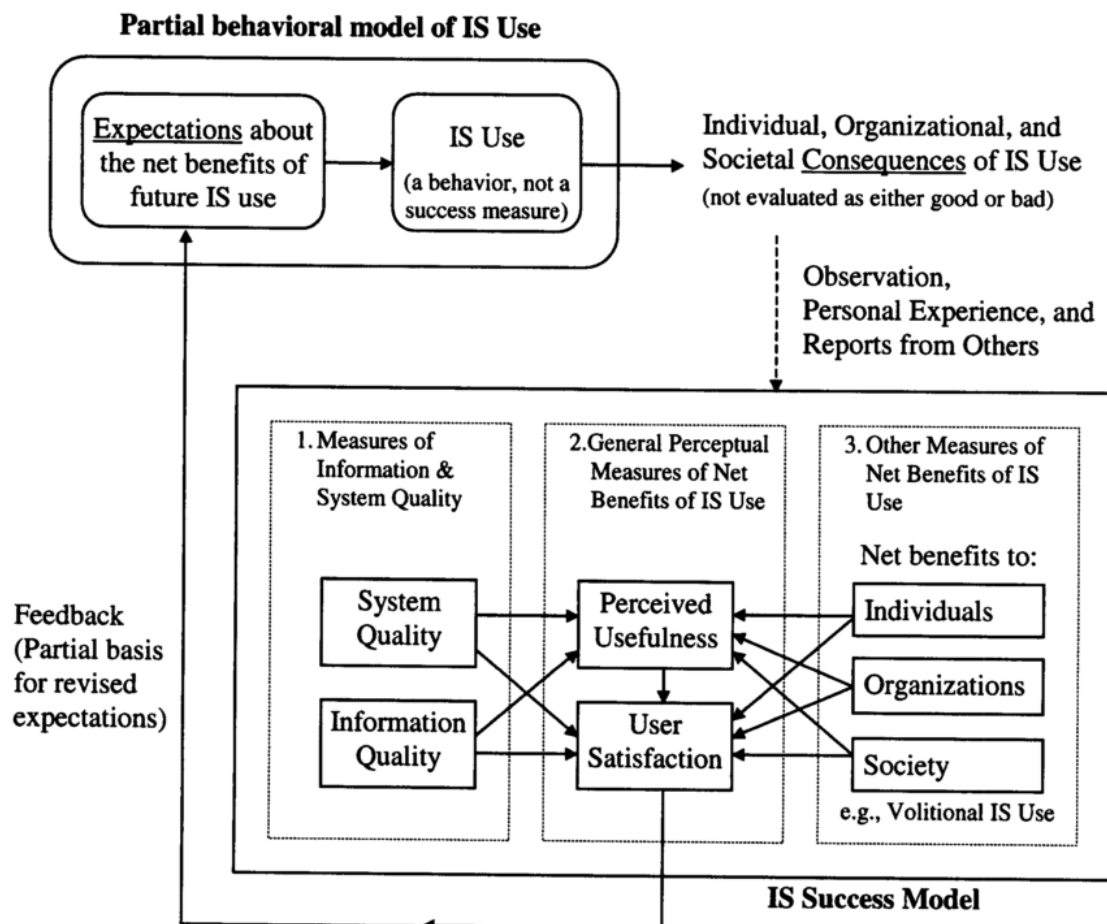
Partial behavioral model of IS Use

Expectations about the net benefits of future IS use

IS Use
(a behavior, not a success measure)

Individual, Organizational, and Societal Consequences of IS Use
(not evaluated as either good or bad)

Observation, Personal Experience, and Reports from Others

1. Measures of Information & System Quality

2. General Perceptual Measures of Net Benefits of IS Use

3. Other Measures of Net Benefits of IS Use

Net benefits to:

System Quality

Information Quality

Perceived Usefulness

User Satisfaction

Individuals

Organizations

Society

e.g., Volitional IS Use

Feedback (Partial basis for revised expectations)

IS Success Model